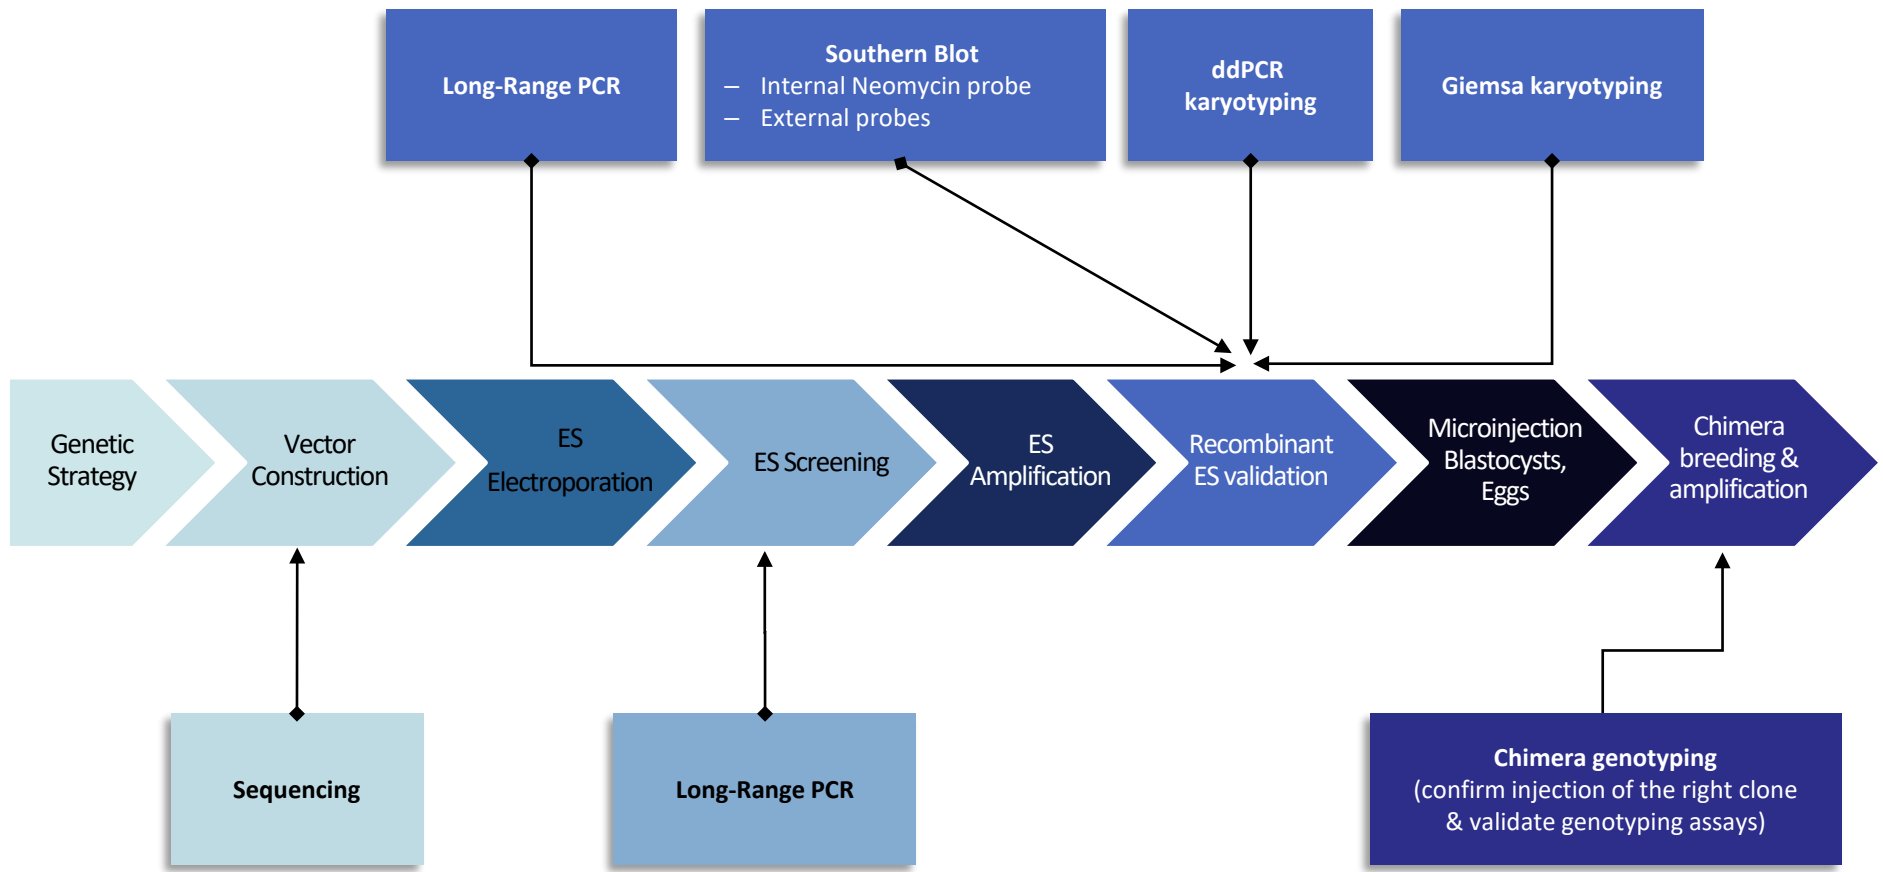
Long-Range PCR

Southern Blot
– Internal Neomycin probe
– External probes

ddPCR karyotyping

Giemsa karyotyping

Genetic Strategy

Vector Construction

ES Electroporation

ES Screening

ES Amplification

Recombinant ES validation

Microinjection Blastocysts, Eggs

Chimera breeding & amplification

Sequencing

Long-Range PCR

Chimera genotyping
(confirm injection of the right clone & validate genotyping assays)